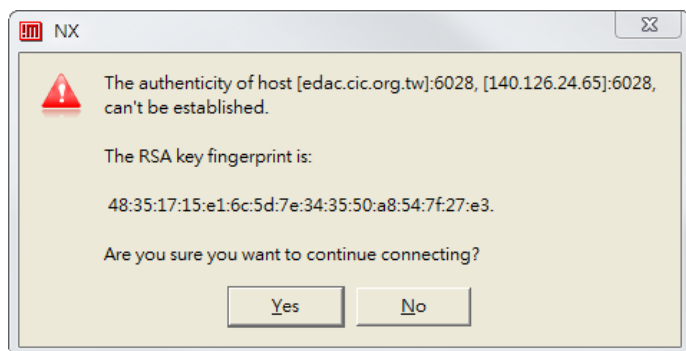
NX

The authenticity of host [edac.cic.org.tw]:6028, [140.126.24.65]:6028, can't be established.

The RSA key fingerprint is:

48:35:17:15:e1:6c:5d:7e:34:35:50:a8:54:7f:27:e3.

Are you sure you want to continue connecting?

Yes No